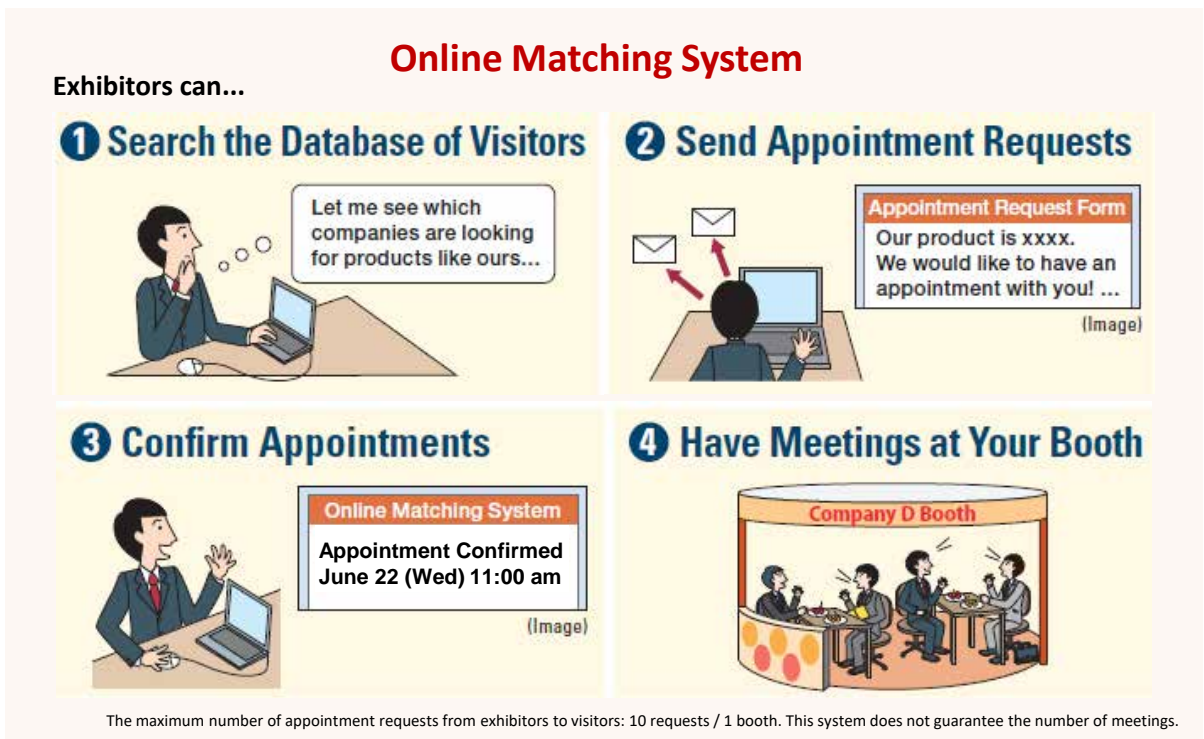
Online Matching System

Exhibitors can...

1 Search the Database of Visitors

Let me see which companies are looking for products like ours...

2 Send Appointment Requests

Appointment Request Form

Our product is xxxx. We would like to have an appointment with you! ...

(Image)

3 Confirm Appointments

Online Matching System

Appointment Confirmed June 22 (Wed) 11:00 am

(Image)

4 Have Meetings at Your Booth

Company D Booth

The maximum number of appointment requests from exhibitors to visitors: 10 requests / 1 booth. This system does not guarantee the number of meetings.